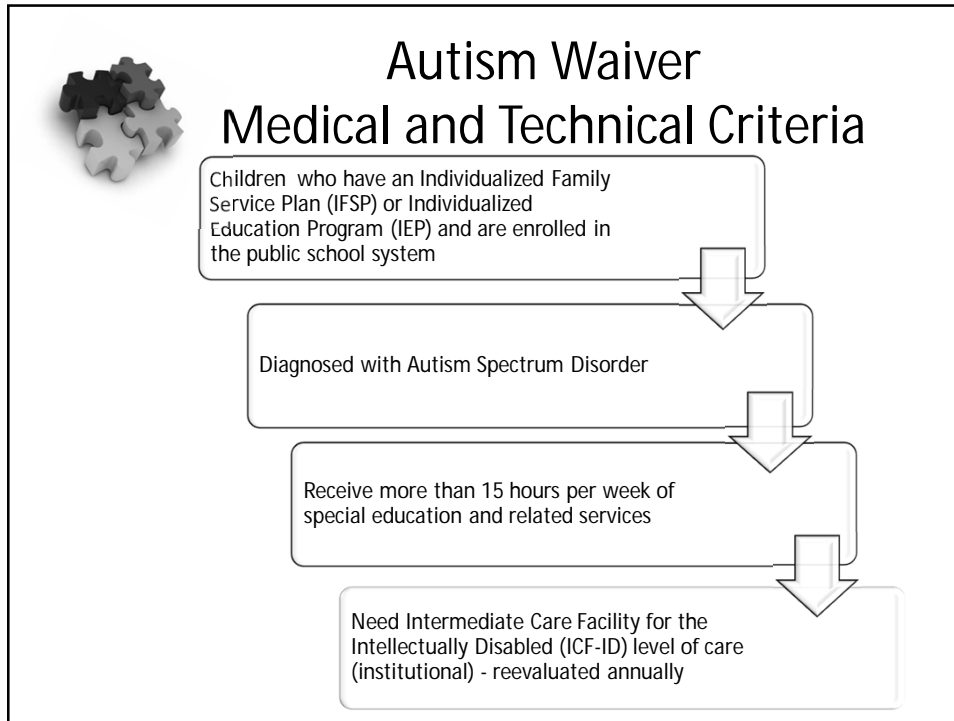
Autism Waiver
Medical and Technical Criteria

Children who have an Individualized Family Service Plan (IFSP) or Individualized Education Program (IEP) and are enrolled in the public school system

Diagnosed with Autism Spectrum Disorder

Receive more than 15 hours per week of special education and related services

Need Intermediate Care Facility for the Intellectually Disabled (ICF-ID) level of care (institutional) - reevaluated annually